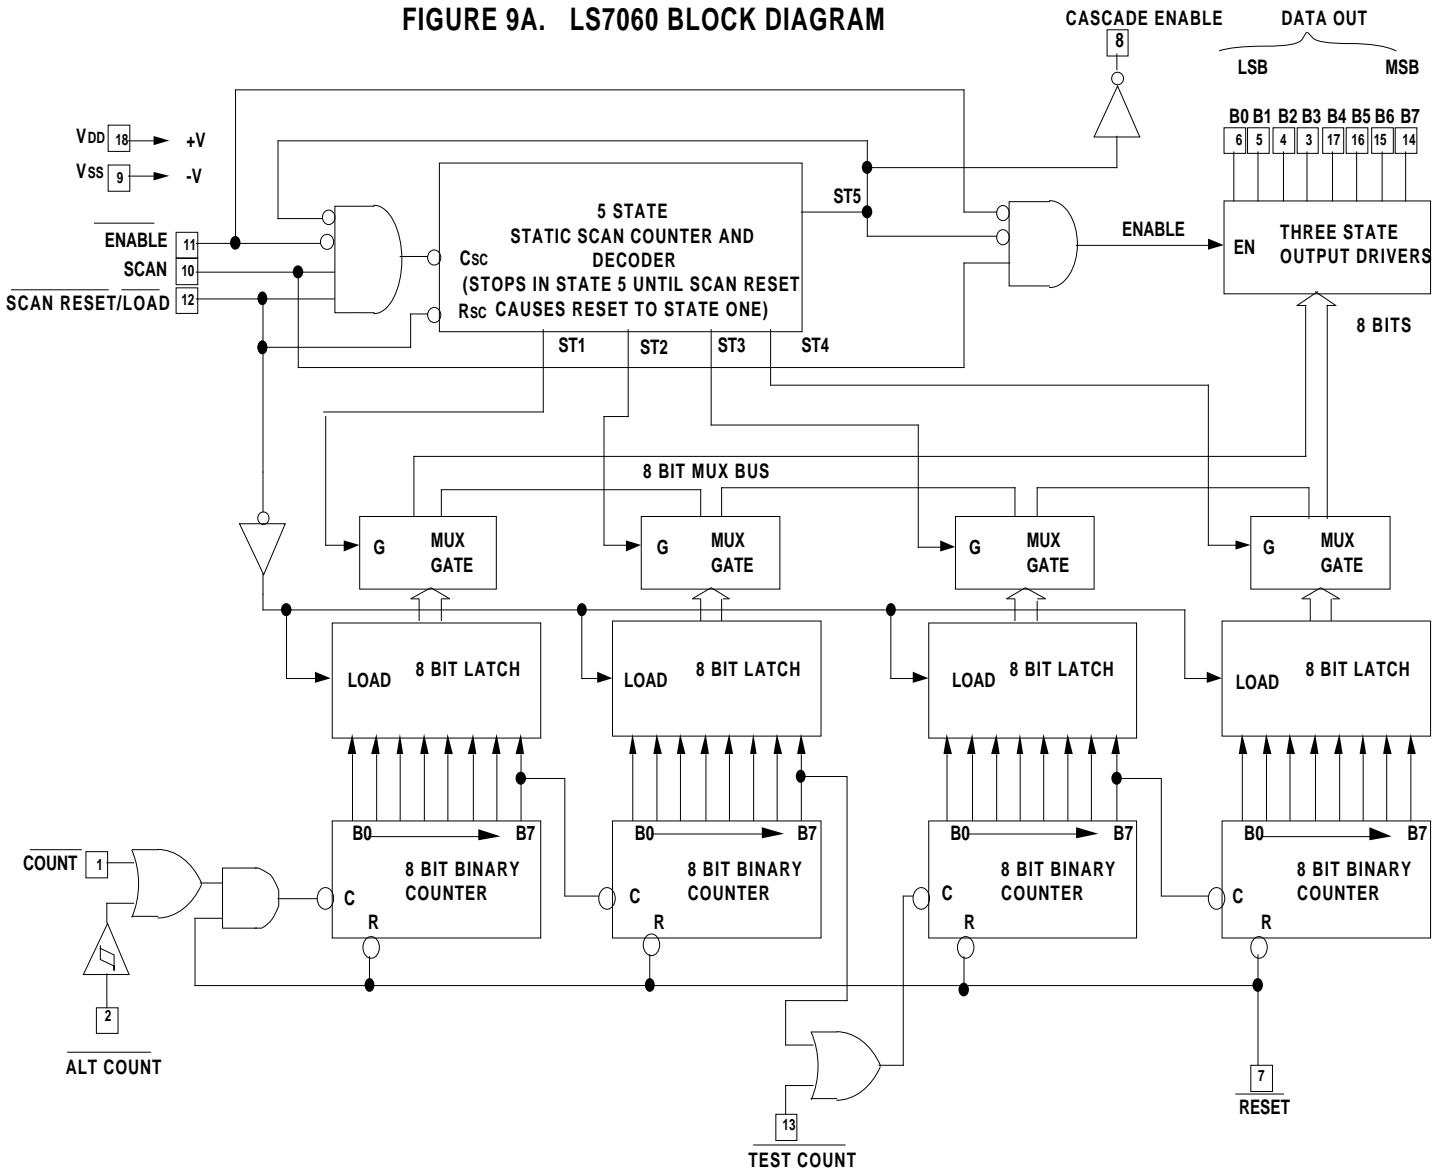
FIGURE 9A. LS7060 BLOCK DIAGRAM

CASCADE ENABLE
8

DATA OUT
LSB MSB

B0 B1 B2 B3 B4 B5 B6 B7
6 5 4 3 17 16 15 14

VDD 18 +V
VSS 9 -V

$\overline{\text{ENABLE}}$ 11
SCAN 10
$\overline{\text{SCAN RESET}}/\overline{\text{LOAD}}$ 12

5 STATE
STATIC SCAN COUNTER AND DECODER
(STOPS IN STATE 5 UNTIL SCAN RESET CAUSES RESET TO STATE ONE)
CSC
RSC
ST5
ST1 ST2 ST3 ST4

ENABLE
EN
THREE STATE OUTPUT DRIVERS
8 BITS

8 BIT MUX BUS

G MUX GATE
G MUX GATE
G MUX GATE
G MUX GATE

LOAD 8 BIT LATCH
LOAD 8 BIT LATCH
LOAD 8 BIT LATCH
LOAD 8 BIT LATCH

B0 B7
8 BIT BINARY COUNTER
C R

B0 B7
8 BIT BINARY COUNTER
C R

B0 B7
8 BIT BINARY COUNTER
C R

B0 B7
8 BIT BINARY COUNTER
C R

$\overline{\text{COUNT}}$ 1
2
$\overline{\text{ALT COUNT}}$

13
$\overline{\text{TEST COUNT}}$

7
$\overline{\text{RESET}}$